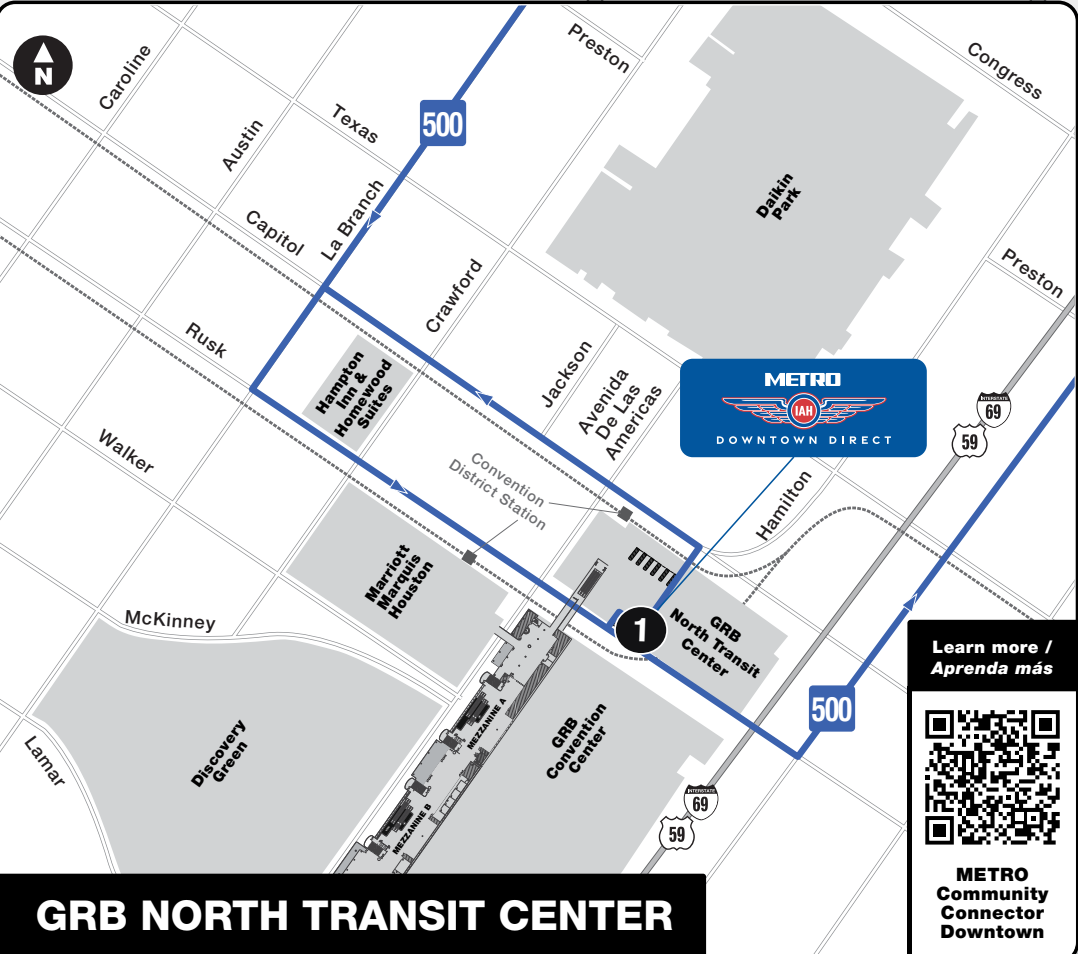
N

Caroline

Austin

Texas

500

Preston

Congress

Capitol

La Branch

Daikin Park

Preston

Crawford

Rusk

Hampton Inn & Homewood Suites

Jackson

Avenida De Las Americas

METRO

IAH

DOWNTOWN DIRECT

INTERSTATE 69

59

Walker

Convention District Station

Hamilton

Marriott Marquis Houston

1

GRB North Transit Center

McKinney

MEZZANINE A

MEZZANINE B

GRB Convention Center

500

Learn more / *Aprenda más*

Discovery Green

Lamar

INTERSTATE 69

59

METRO Community Connector Downtown

GRB NORTH TRANSIT CENTER